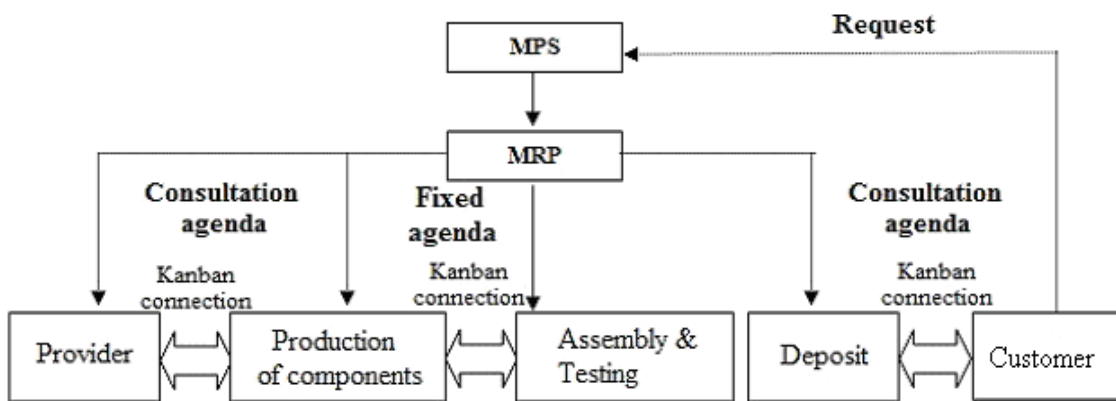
Request

MPS

MRP

Consultation agenda

Fixed agenda

Consultation agenda

Kanban connection

Kanban connection

Kanban connection

Provider

Production of components

Assembly & Testing

Deposit

Customer